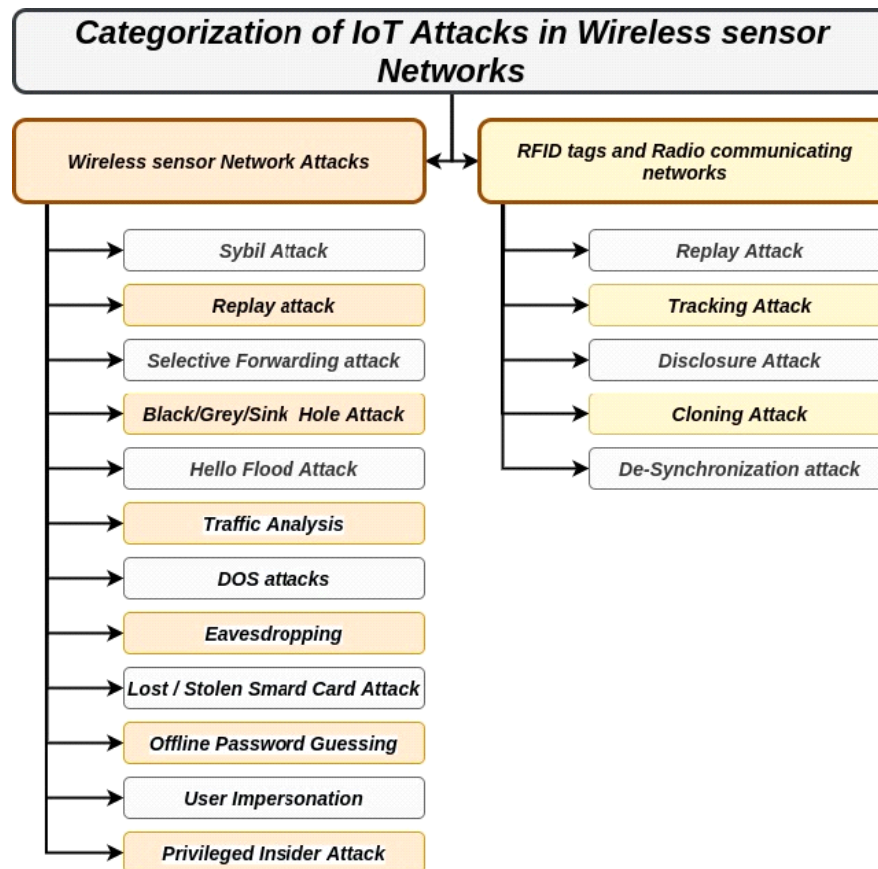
Categorization of IoT Attacks in Wireless sensor Networks

Wireless sensor Network Attacks

Sybil Attack

Replay attack

Selective Forwarding attack

Black/Grey/Sink Hole Attack

Hello Flood Attack

Traffic Analysis

DOS attacks

Eavesdropping

Lost / Stolen Smard Card Attack

Offline Password Guessing

User Impersonation

Privileged Insider Attack

RFID tags and Radio communicating networks

Replay Attack

Tracking Attack

Disclosure Attack

Cloning Attack

De-Synchronization attack